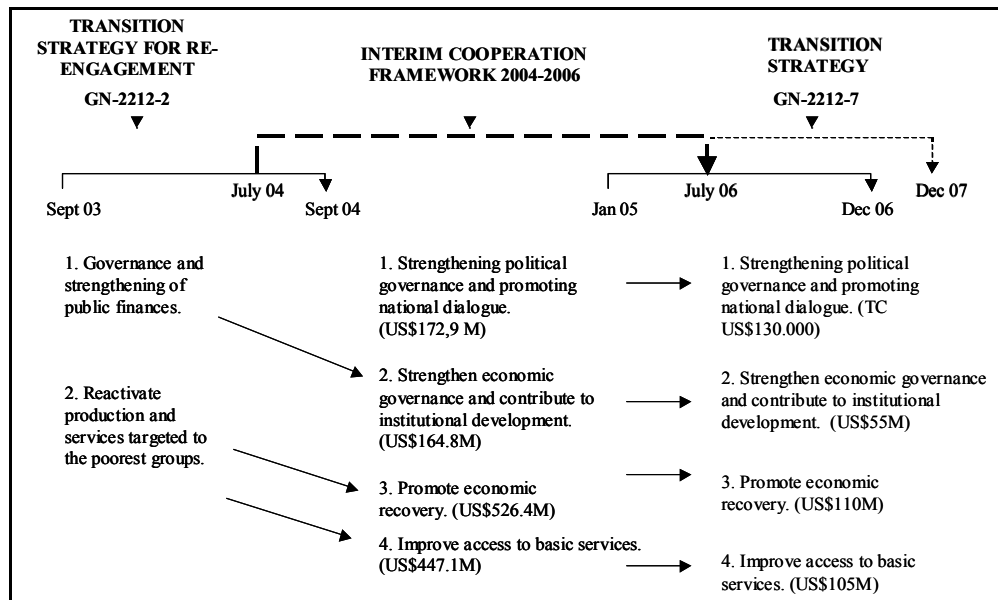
TRANSITION STRATEGY FOR RE-ENGAGEMENT
GN-2212-2

INTERIM COOPERATION FRAMEWORK 2004-2006

TRANSITION STRATEGY
GN-2212-7

Sept 03
July 04
Sept 04
Jan 05
July 06
Dec 06
Dec 07

1. Governance and strengthening of public finances.

2. Reactivate production and services targeted to the poorest groups.

1. Strengthening political governance and promoting national dialogue. (US$172,9 M)

2. Strengthen economic governance and contribute to institutional development. (US$164.8M)

3. Promote economic recovery. (US$526.4M)

4. Improve access to basic services. (US$447.1M)

1. Strengthening political governance and promoting national dialogue. (TC US$130.000)

2. Strengthen economic governance and contribute to institutional development. (US$55M)

3. Promote economic recovery. (US$110M)

4. Improve access to basic services. (US$105M)